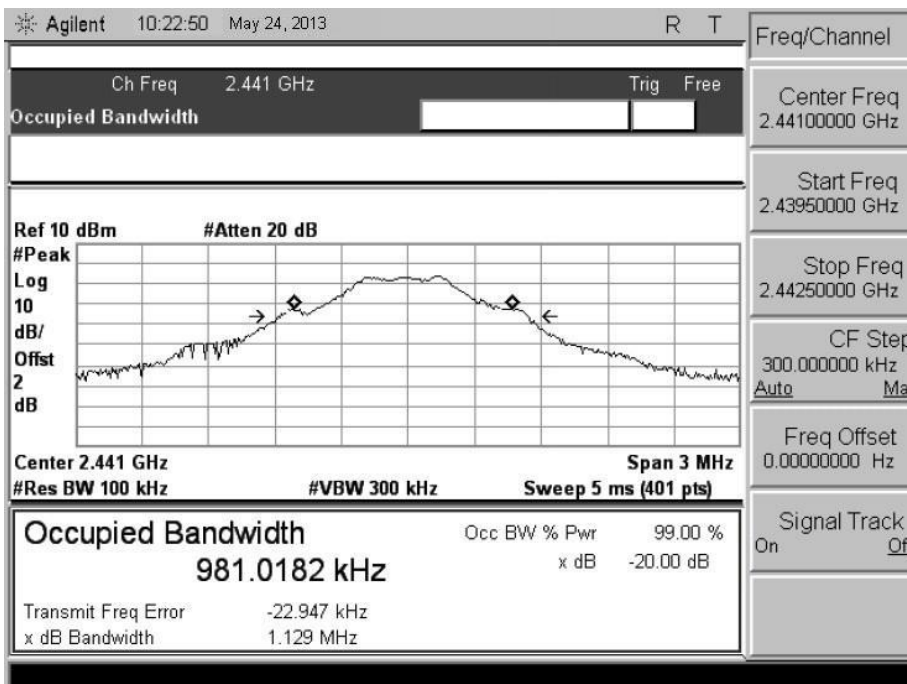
Agilent 10:22:50 May 24, 2013 R T

Ch Freq 2.441 GHz Trig Free
Occupied Bandwidth

Ref 10 dBm #Atten 20 dB
#Peak
Log
10
dB/
Offst
2
dB

Center 2.441 GHz Span 3 MHz
#Res BW 100 kHz #VBW 300 kHz Sweep 5 ms (401 pts)

Occupied Bandwidth
981.0182 kHz
Occ BW % Pwr 99.00 %
x dB -20.00 dB

Transmit Freq Error -22.947 kHz
x dB Bandwidth 1.129 MHz

Freq/Channel

Center Freq
2.44100000 GHz

Start Freq
2.43950000 GHz

Stop Freq
2.44250000 GHz

CF Step
300.000000 kHz
Auto Ma

Freq Offset
0.00000000 Hz

Signal Track
On Of